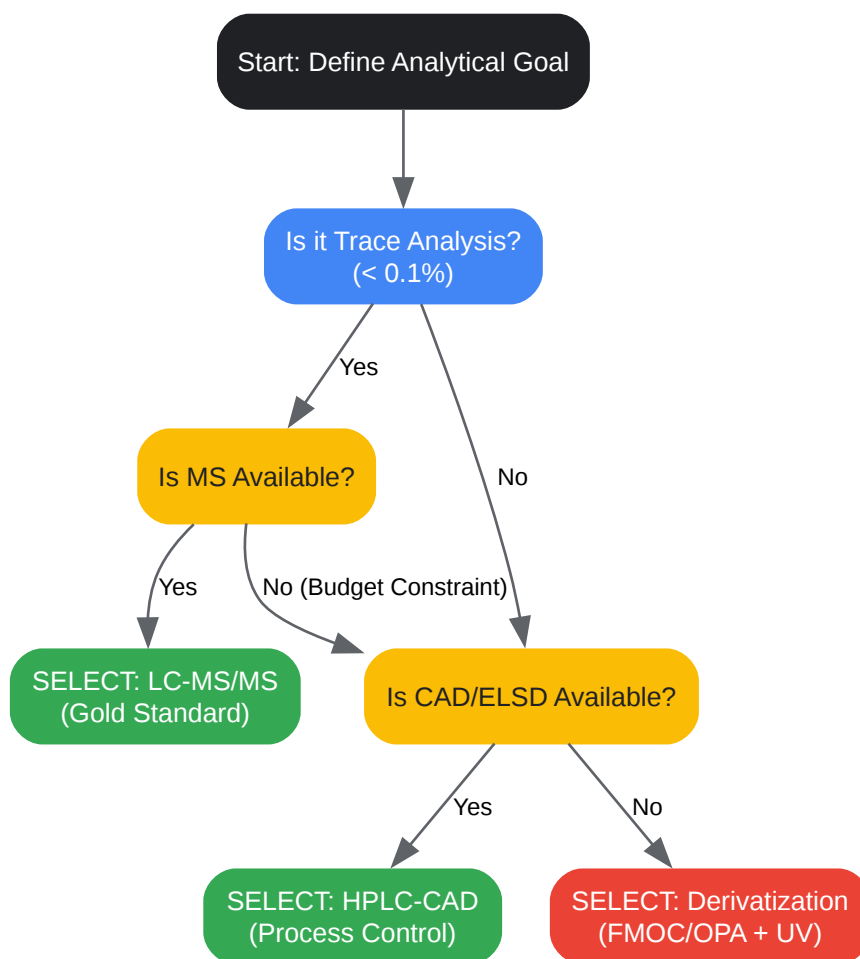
Start: Define Analytical Goal

Is it Trace Analysis? (< 0.1%)

Yes

No

Is MS Available?

Yes

No (Budget Constraint)

SELECT: LC-MS/MS (Gold Standard)

Is CAD/ELSD Available?

Yes

No

SELECT: HPLC-CAD (Process Control)

SELECT: Derivatization (FMOC/OPA + UV)